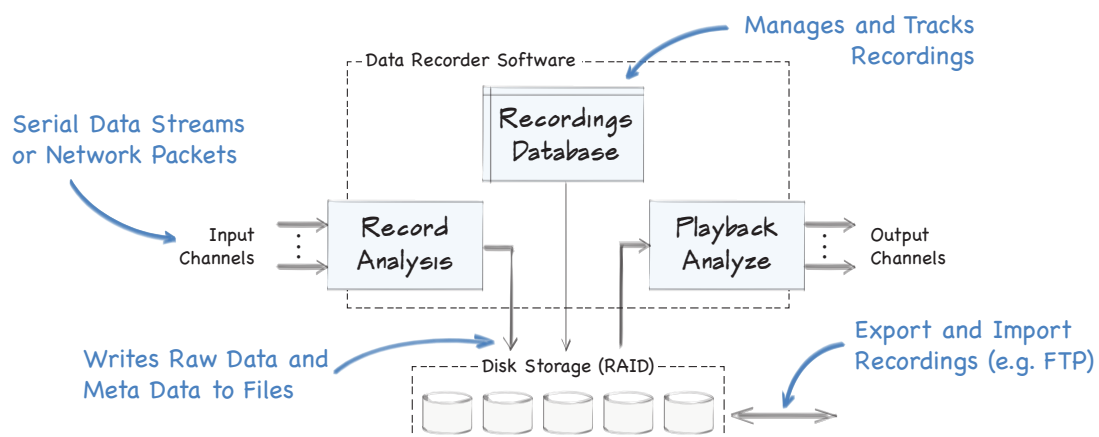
Manages and Tracks Recordings

Data Recorder Software

Recordings Database

Serial Data Streams or Network Packets

Input Channels

Record Analysis

Playback Analyze

Output Channels

Writes Raw Data and Meta Data to Files

Disk Storage (RAID)

Export and Import Recordings (e.g. FTP)